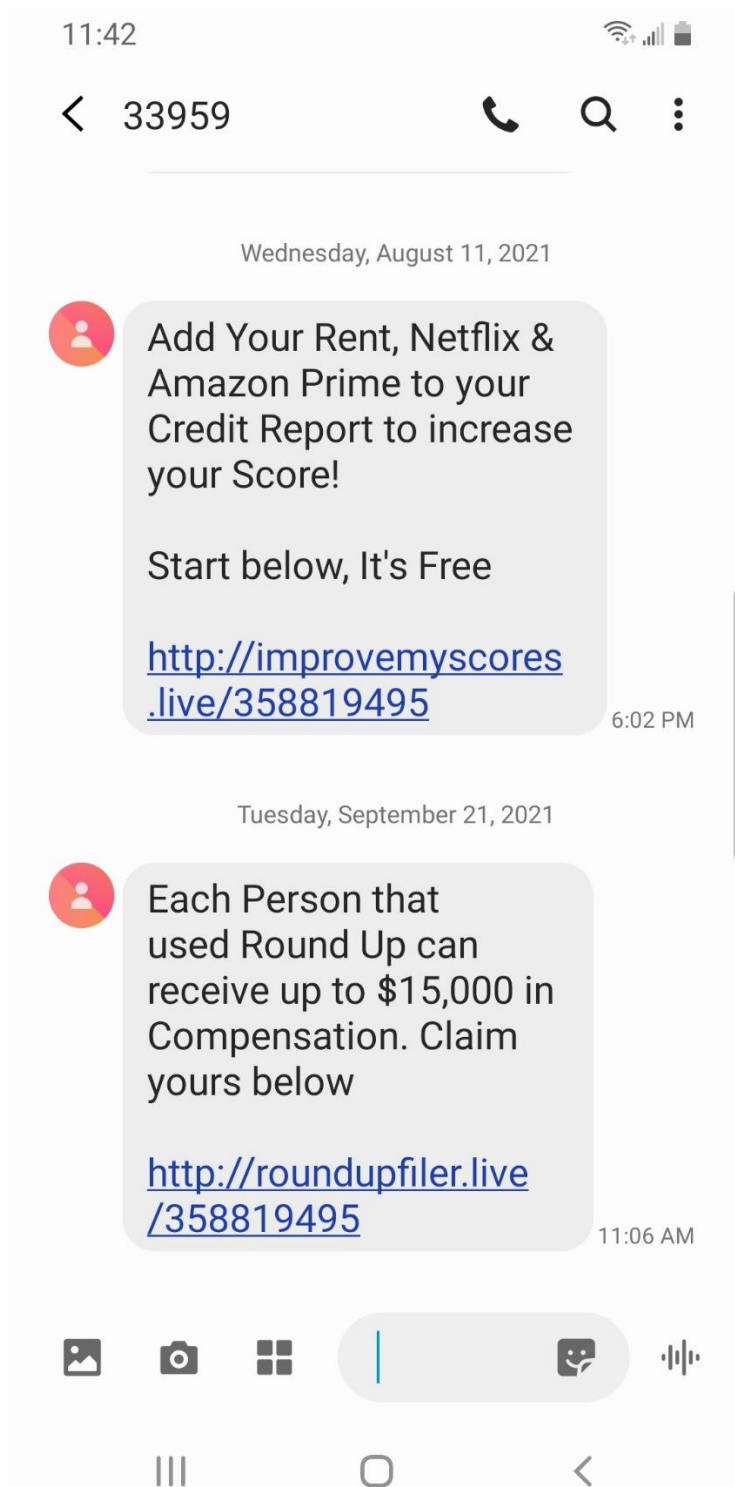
11:42

33959

Wednesday, August 11, 2021

Add Your Rent, Netflix & Amazon Prime to your Credit Report to increase your Score!

Start below, It's Free

http://improvemyscores.live/358819495

6:02 PM

Tuesday, September 21, 2021

Each Person that used Round Up can receive up to $15,000 in Compensation. Claim yours below

http://roundupfiler.live/358819495

11:06 AM